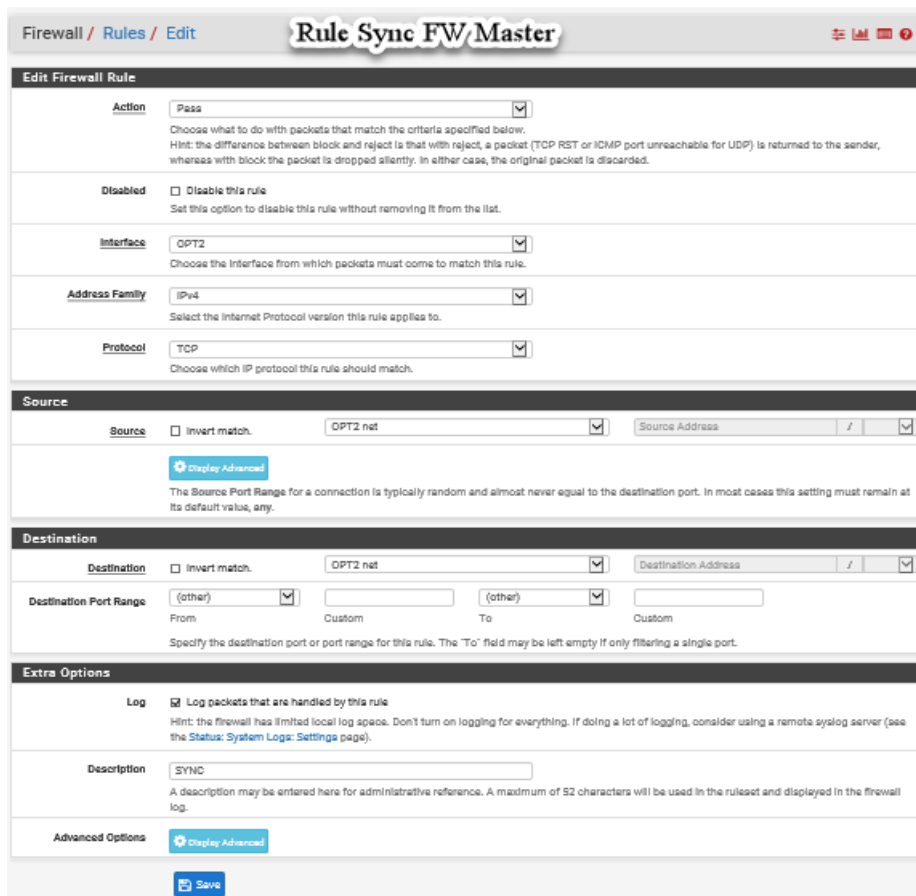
Firewall / Rules / Edit

Rule Sync FW Master

Edit Firewall Rule

Action
Pass
Choose what to do with packets that match the criteria specified below.
Hint: the difference between block and reject is that with reject, a packet (TCP RST or ICMP port unreachable for UDP) is returned to the sender, whereas with block the packet is dropped silently. In either case, the original packet is discarded.

Disabled
Disable this rule
Set this option to disable this rule without removing it from the list.

Interface
OPT2
Choose the interface from which packets must come to match this rule.

Address Family
IPv4
Select the Internet Protocol version this rule applies to.

Protocol
TCP
Choose which IP protocol this rule should match.

Source

Source
Invert match.
OPT2 net
Source Address
/

Display Advanced
The Source Port Range for a connection is typically random and almost never equal to the destination port. In most cases this setting must remain at its default value, any.

Destination

Destination
Invert match.
OPT2 net
Destination Address
/

Destination Port Range
(other)
From
Custom
(other)
To
Custom
Specify the destination port or port range for this rule. The "To" field may be left empty if only filtering a single port.

Extra Options

Log
Log packets that are handled by this rule
Hint: the firewall has limited local log space. Don't turn on logging for everything. If doing a lot of logging, consider using a remote syslog server (see the Status: System Logs: Settings page).

Description
SYNC
A description may be entered here for administrative reference. A maximum of 52 characters will be used in the ruleset and displayed in the firewall log.

Advanced Options
Display Advanced

Save